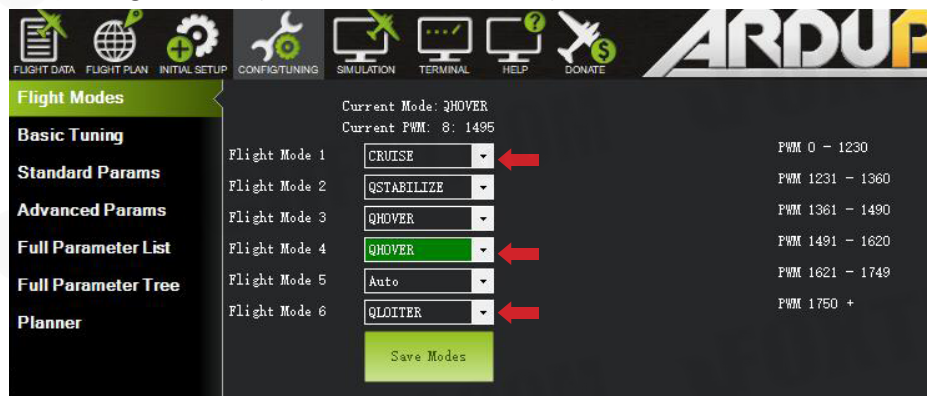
FLIGHT DATA FLIGHT PLAN INITIAL SETUP CONFIG/TUNING SIMULATION TERMINAL HELP DONATE

ARDUP

Flight Modes
Basic Tuning
Standard Params
Advanced Params
Full Parameter List
Full Parameter Tree
Planner

Current Mode: QHOVER
Current PWM: 8: 1495

| | | |
|---|---|---|
| Flight Mode 1 | CRUISE | PWM 0 - 1230 |
| Flight Mode 2 | QSTABILIZE | PWM 1231 - 1360 |
| Flight Mode 3 | QHOVER | PWM 1361 - 1490 |
| Flight Mode 4 | QHOVER | PWM 1491 - 1620 |
| Flight Mode 5 | Auto | PWM 1621 - 1749 |
| Flight Mode 6 | QLOITER | PWM 1750 + |

Save Modes